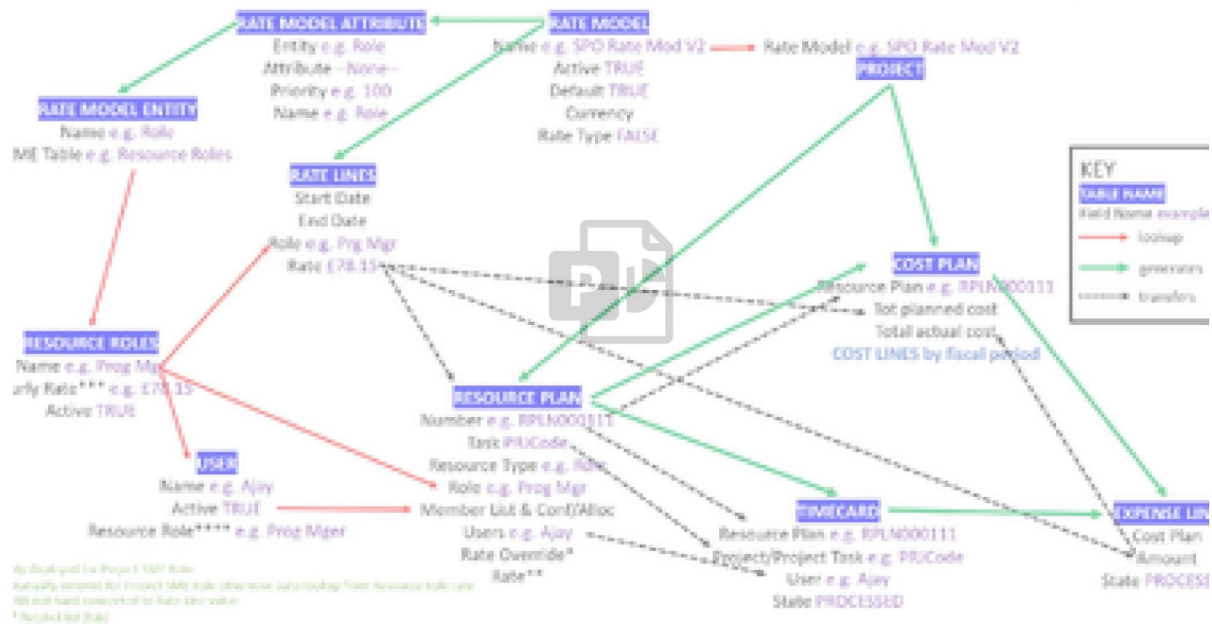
RATE MODEL ATTRIBUTE
Entity e.g. Role
Attribute – None –
Priority e.g. 100
Name e.g. Role

RATE MODEL
Name e.g. SPO Rate Mod V2
Active TRUE
Default TRUE
Currency
Rate Type FALSE

Rate Model e.g. SPO Rate Mod V2
PROJECT

RATE MODEL ENTITY
Name e.g. Role
ME Table e.g. Resource Roles

RATE LINES
Start Date
End Date
Role e.g. Prg Mgr
Rate £78.15

KEY
TABLE NAME
Field Name example
lookup
generates
transfers

COST PLAN
Resource Plan e.g. RPLN000111
Tot planned cost
Totall actual cost
COST LINES by fiscal period

RESOURCE ROLES
Name e.g. Prog Mgr
urly Rate*** e.g. £78.15
Active TRUE

RESOURCE PLAN
Number e.g. RPLN000111
Task PIUCode
Resource Type e.g. Role
Role e.g. Prog Mgr
Member List & Conf/Alloc
Users e.g. Ajay
Rate Override*
Rate**

USER
Name e.g. Ajay
Active TRUE
Resource Role**** e.g. Prog Mger

TIMECARD
Resource Plan e.g. RPLN000111
Project/Project Task e.g. PIUCode
User e.g. Ajay
State PROCESSED

EXPENSE LIN
Cost Plan
Amount
State PROCESS

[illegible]
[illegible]
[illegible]
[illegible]